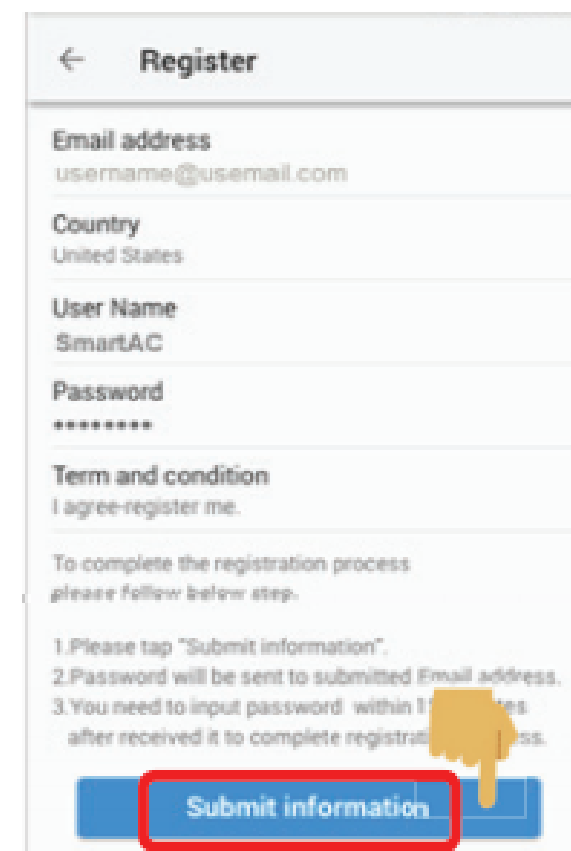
← Register

Email address
username@usemail.com

Country
United States

User Name
SmartAC

Password
********

Term and condition
I agree-register me.

To complete the registration process please follow below step.

1.Please tap "Submit information".
2.Password will be sent to submitted Email address.
3.You need to input password within 1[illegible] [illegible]es after received it to complete registrati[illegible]ess.

Submit information